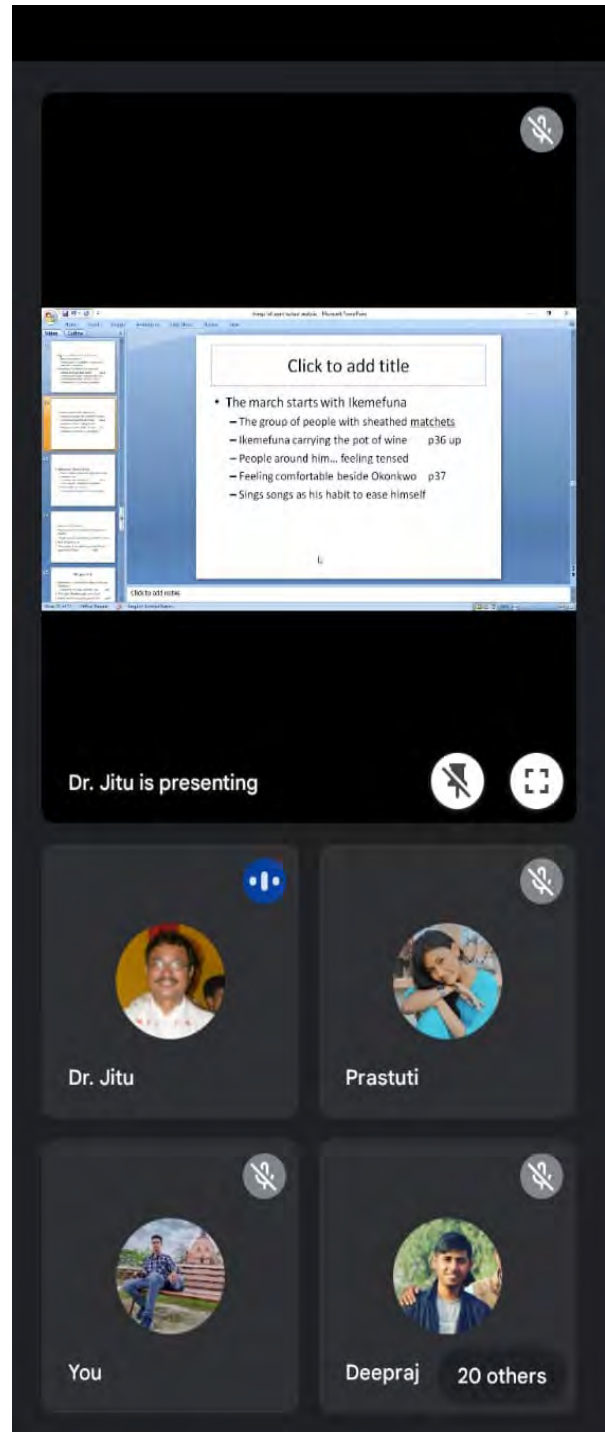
Click to add title

• The march starts with Ikemefuna
– The group of people with sheathed matchets
– Ikemefuna carrying the pot of wine p36 up
– People around him... feeling tensed
– Feeling comfortable beside Okonkwo p37
– Sings songs as his habit to ease himself

Click to add notes

Dr. Jitu is presenting

Dr. Jitu

Prastuti

You

Deepraj

20 others